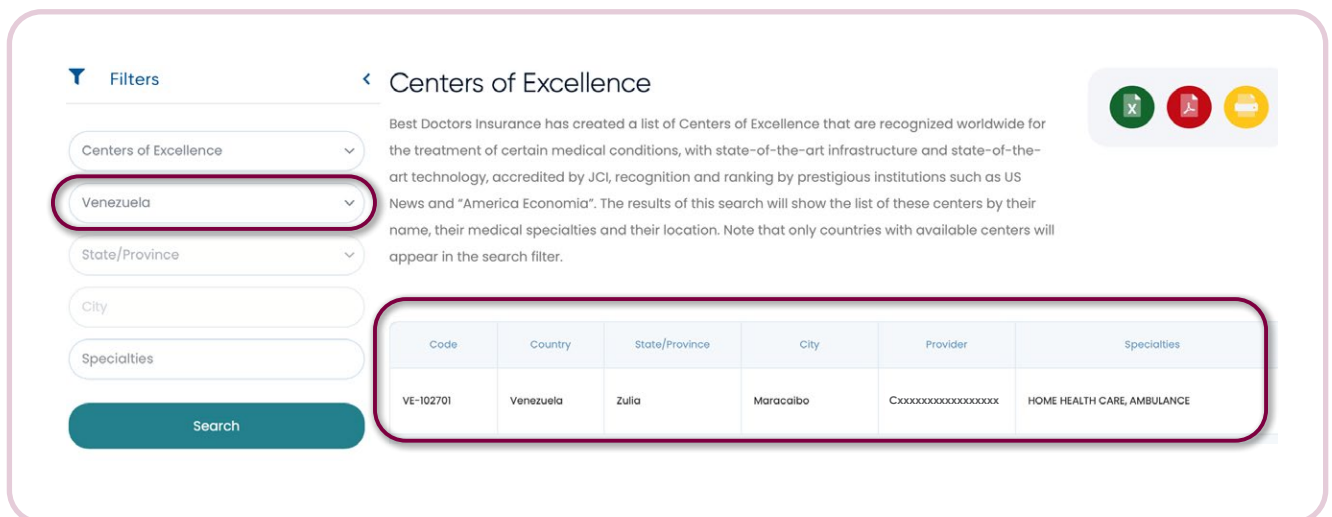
Filters

Centers of Excellence

Venezuela

State/Province

City

Specialties

Search

Centers of Excellence

Best Doctors Insurance has created a list of Centers of Excellence that are recognized worldwide for the treatment of certain medical conditions, with state-of-the-art infrastructure and state-of-the-art technology, accredited by JCI, recognition and ranking by prestigious institutions such as US News and "America Economia". The results of this search will show the list of these centers by their name, their medical specialties and their location. Note that only countries with available centers will appear in the search filter.

| Code | Country | State/Province | City | Provider | Specialties |
|---|---|---|---|---|---|
| VE-102701 | Venezuela | Zulia | Maracaibo | Cxxxxxxxxxxxxxxxxx | HOME HEALTH CARE, AMBULANCE |